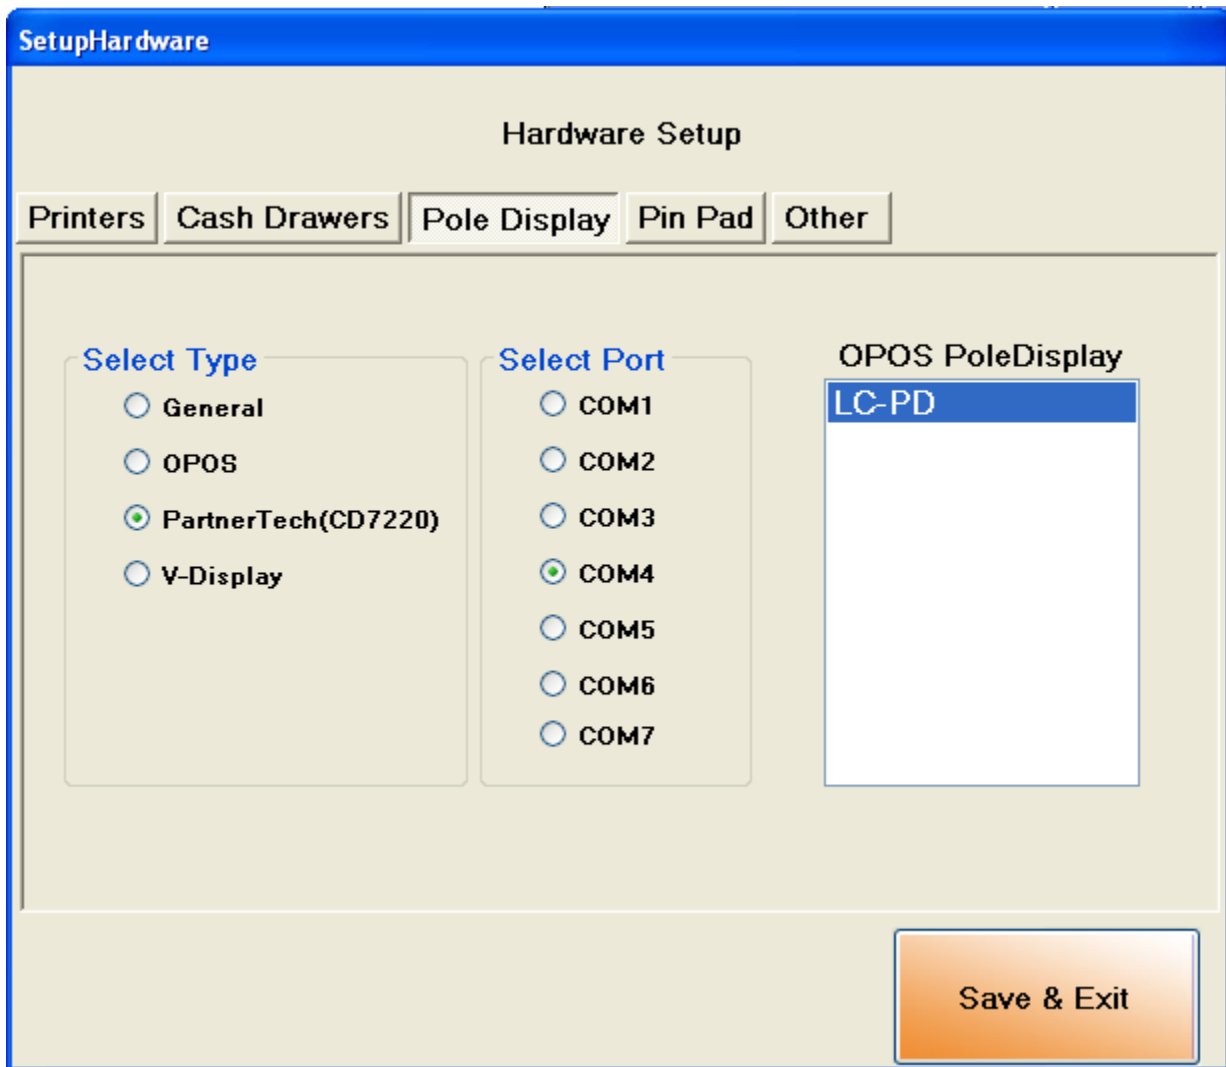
SetupHardware

Hardware Setup

Printers | Cash Drawers | Pole Display | Pin Pad | Other

Select Type
General
OPOS
PartnerTech(CD7220)
V-Display

Select Port
COM1
COM2
COM3
COM4
COM5
COM6
COM7

OPOS PoleDisplay
LC-PD

Save & Exit